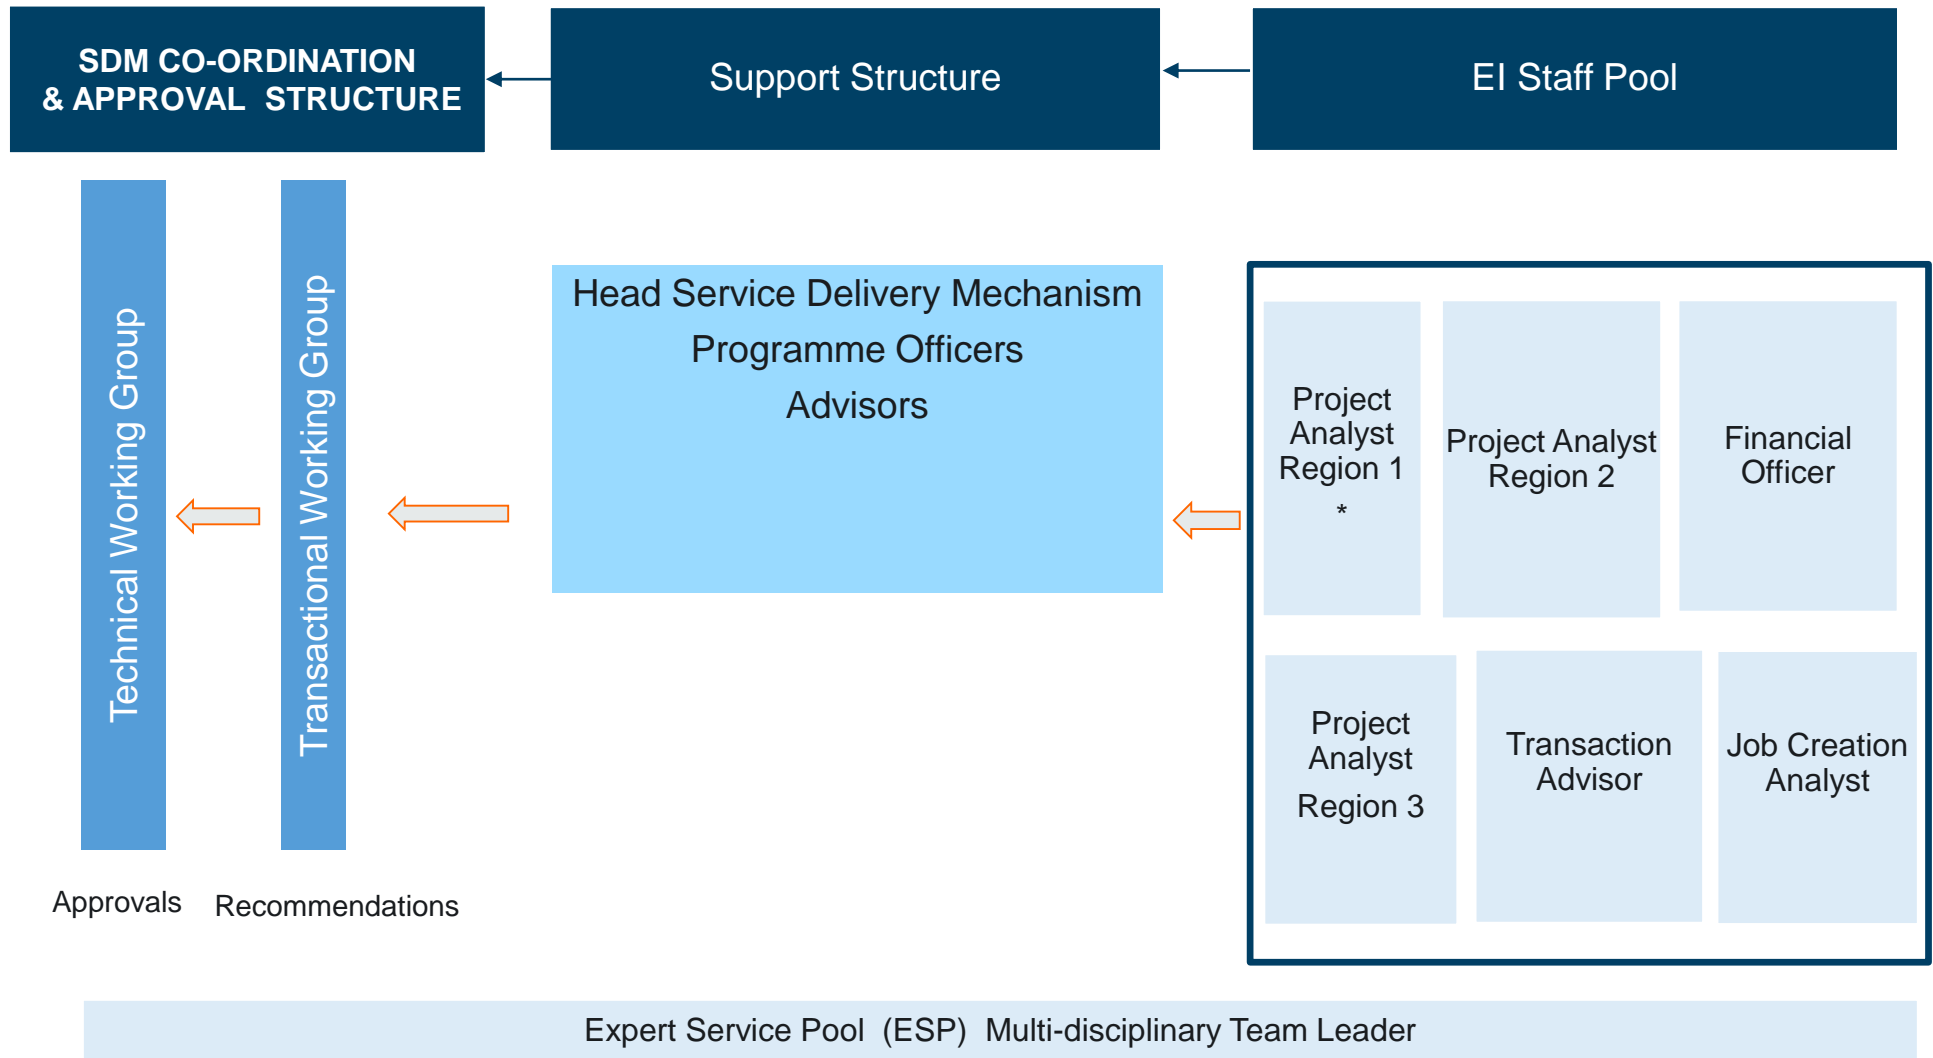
SDM CO-ORDINATION & APPROVAL STRUCTURE

Support Structure

EI Staff Pool

Technical Working Group

Transactional Working Group

Head Service Delivery Mechanism
Programme Officers
Advisors

Project Analyst Region 1 *

Project Analyst Region 2

Financial Officer

Project Analyst Region 3

Transaction Advisor

Job Creation Analyst

Approvals

Recommendations

Expert Service Pool (ESP) Multi-disciplinary Team Leader